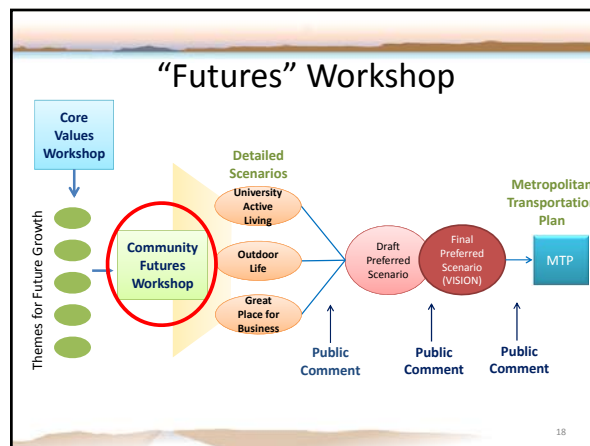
"Futures" Workshop

Core Values Workshop

Themes for Future Growth

Community Futures Workshop

Detailed Scenarios

University Active Living

Outdoor Life

Great Place for Business

Draft Preferred Scenario

Final Preferred Scenario (VISION)

Metropolitan Transportation Plan

MTP

Public Comment

Public Comment

Public Comment

18